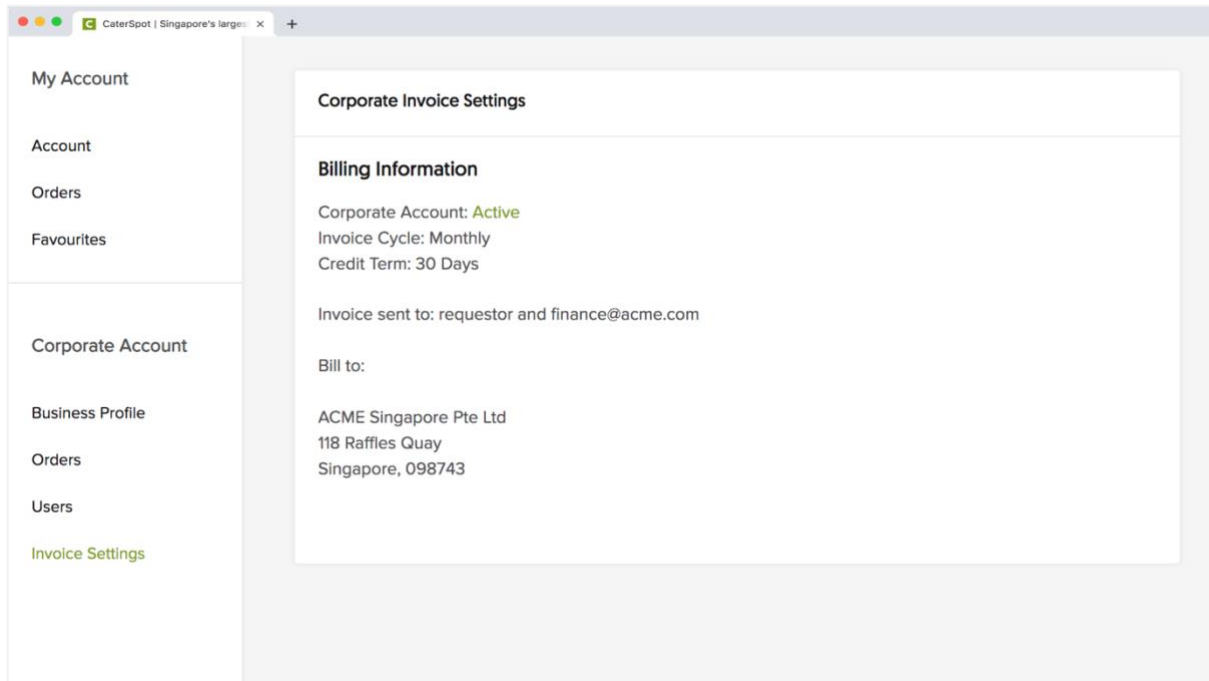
C CaterSpot | Singapore's larges ×
+

My Account

Account

Orders

Favourites

Corporate Account

Business Profile

Orders

Users

Invoice Settings

Corporate Invoice Settings

Billing Information

Corporate Account: Active
Invoice Cycle: Monthly
Credit Term: 30 Days

Invoice sent to: requestor and finance@acme.com

Bill to:

ACME Singapore Pte Ltd
118 Raffles Quay
Singapore, 098743